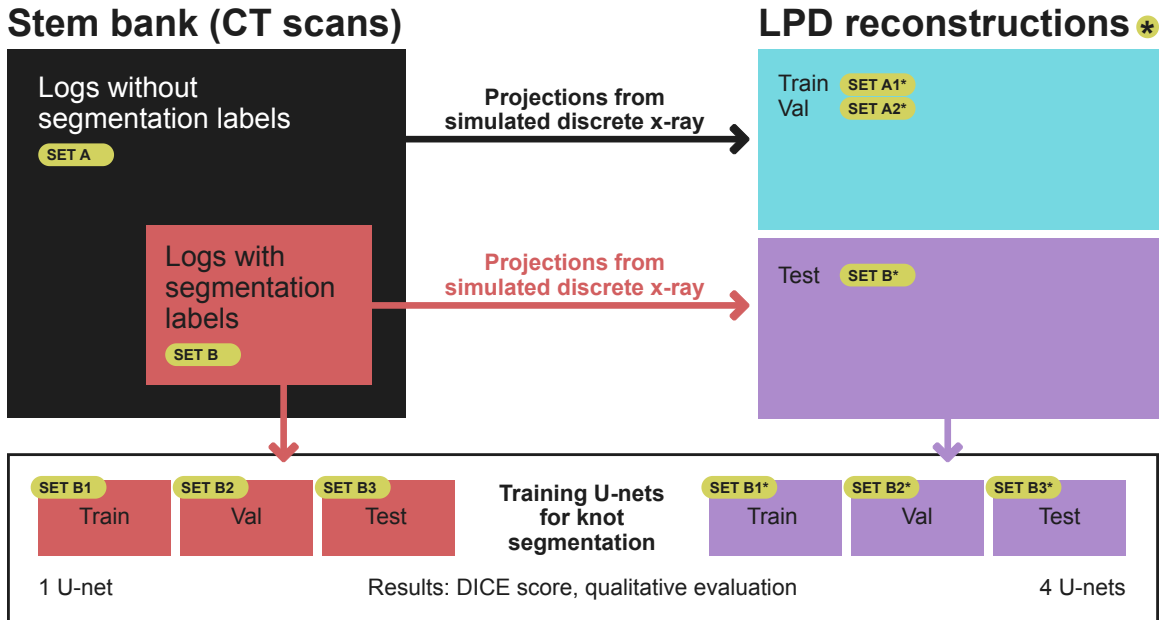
Stem bank (CT scans)

LPD reconstructions *

Logs without segmentation labels
SET A

Projections from simulated discrete x-ray

Train SET A1*
Val SET A2*

Logs with segmentation labels
SET B

Projections from simulated discrete x-ray

Test SET B*

SET B1 Train
SET B2 Val
SET B3 Test

Training U-nets for knot segmentation

SET B1* Train
SET B2* Val
SET B3* Test

1 U-net

Results: DICE score, qualitative evaluation

4 U-nets